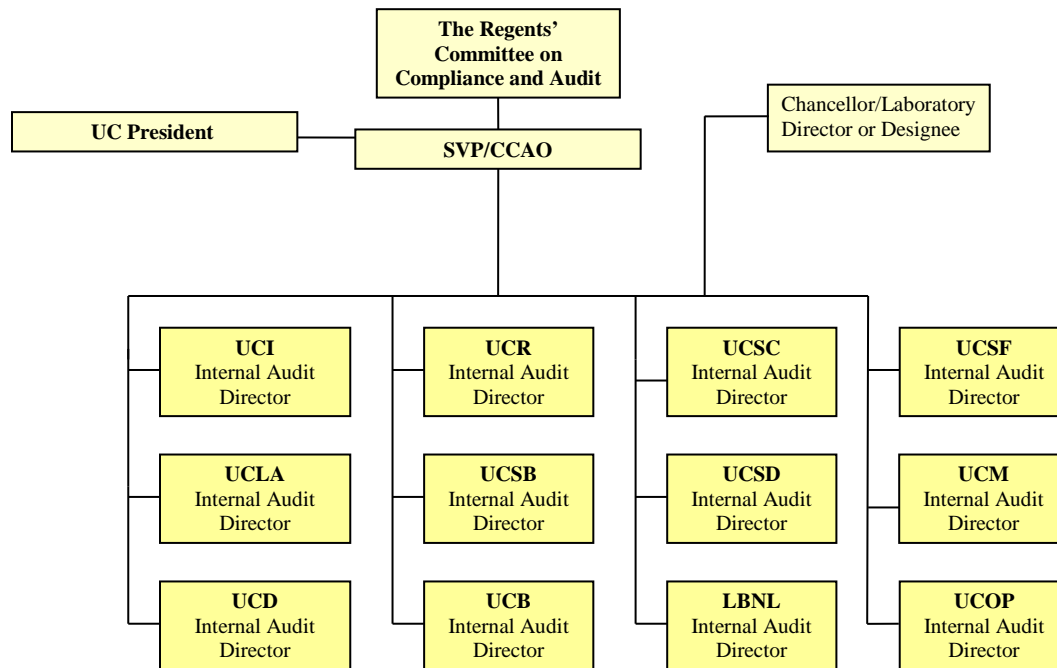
The Regents' Committee on Compliance and Audit

UC President

SVP/CCAO

Chancellor/Laboratory Director or Designee

UCI
Internal Audit Director

UCLA
Internal Audit Director

UCD
Internal Audit Director

UCR
Internal Audit Director

UCSB
Internal Audit Director

UCB
Internal Audit Director

UCSC
Internal Audit Director

UCSD
Internal Audit Director

LBNL
Internal Audit Director

UCSF
Internal Audit Director

UCM
Internal Audit Director

UCOP
Internal Audit Director